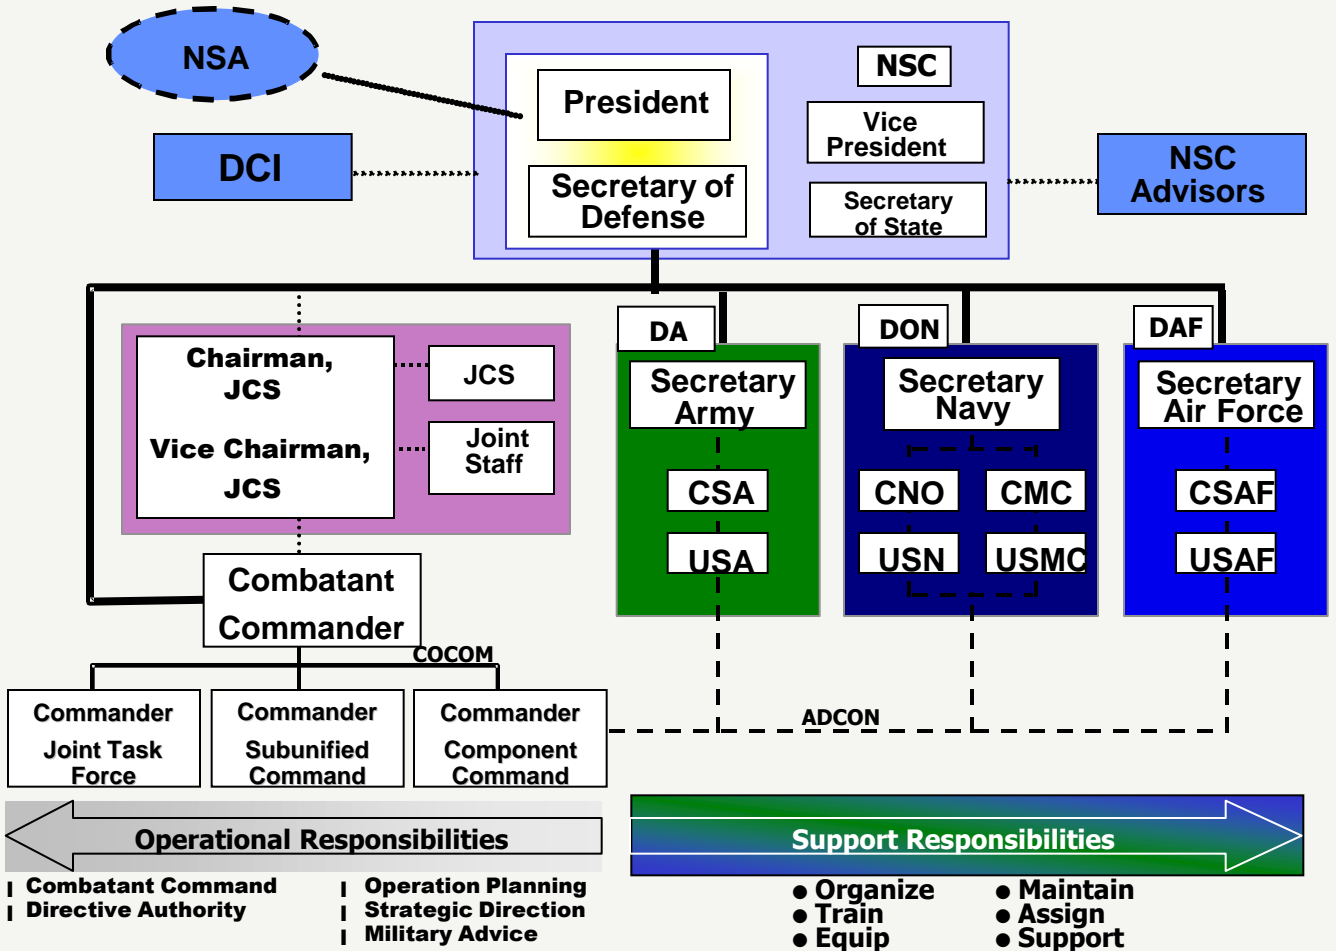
NSA

DCI

President

Secretary of Defense

NSC

Vice President

Secretary of State

NSC Advisors

Chairman, JCS

Vice Chairman, JCS

JCS

Joint Staff

DA

Secretary Army

CSA

USA

DON

Secretary Navy

CNO

CMC

USN

USMC

DAF

Secretary Air Force

CSAF

USAF

Combatant Commander

COCOM

ADCON

Commander Joint Task Force

Commander Subunified Command

Commander Component Command

Operational Responsibilities

Support Responsibilities

Combatant Command
Directive Authority

Operation Planning
Strategic Direction
Military Advice

● Organize
● Train
● Equip

● Maintain
● Assign
● Support